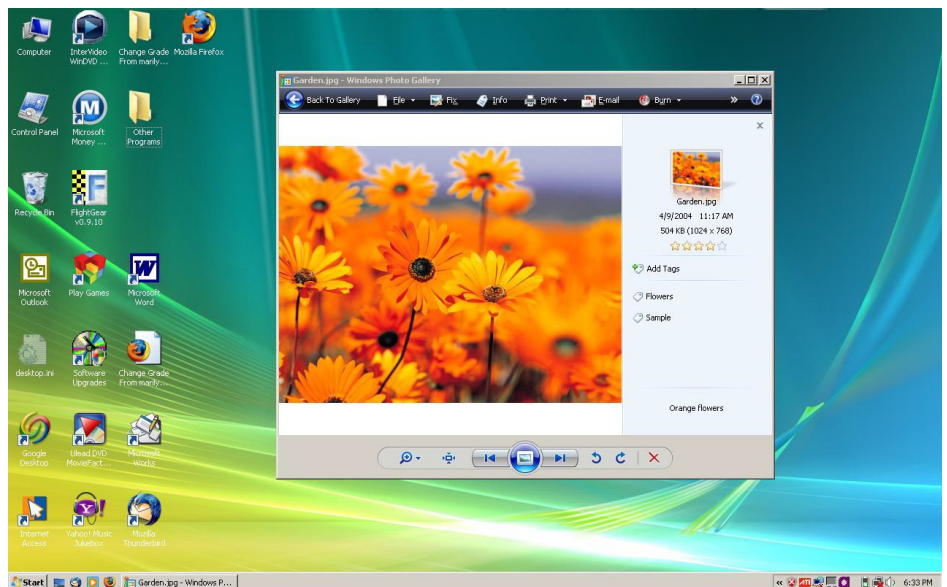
Computer
InterVideo WinDVD ...
Change Grade From manly...
Mozilla Firefox

Control Panel
Microsoft Money ...
Other Programs

Recycle Bin
FlightGear v0.9.10

Microsoft Outlook
Play Games
Microsoft Word

desktop.ini
Software Upgrades
Change Grade From manly...

Google Desktop
Ulead DVD MovieFact...
Microsoft Works

Internet Access
Yahoo! Music Jukebox
Mozilla Thunderbird

Garden.jpg - Windows Photo Gallery

Back To Gallery   File   Fix   Info   Print   E-mail   Burn

Garden.jpg
4/9/2004 11:17 AM
504 KB (1024 x 768)

Add Tags
Flowers
Sample

Orange flowers

Start   Garden.jpg - Windows P...   6:33 PM